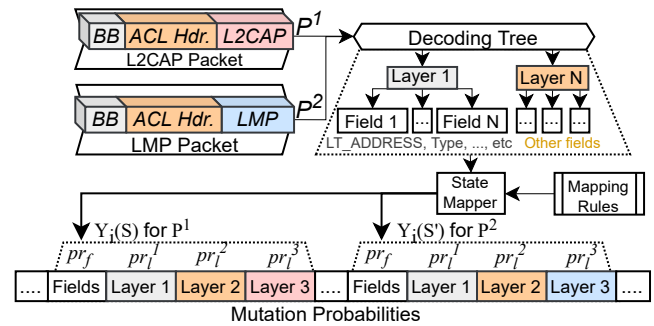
BB | ACL Hdr. | L2CAP
L2CAP Packet

$P^1$

BB | ACL Hdr. | LMP
LMP Packet

$P^2$

Decoding Tree

Layer 1

Layer N

Field 1 | ... | Field N

... | ... | ...

LT_ADDRESS, Type, ..., etc Other fields

State Mapper

Mapping Rules

$Y_i(S)$ for $P^1$

$Y_i(S')$ for $P^2$

$pr_f$ $pr_l^1$ $pr_l^2$ $pr_l^3$

$pr_f$ $pr_l^1$ $pr_l^2$ $pr_l^3$

| .... | Fields | Layer 1 | Layer 2 | Layer 3 | .... | Fields | Layer 1 | Layer 2 | Layer 3 | .... |
|---|---|---|---|---|---|---|---|---|---|---|

Mutation Probabilities